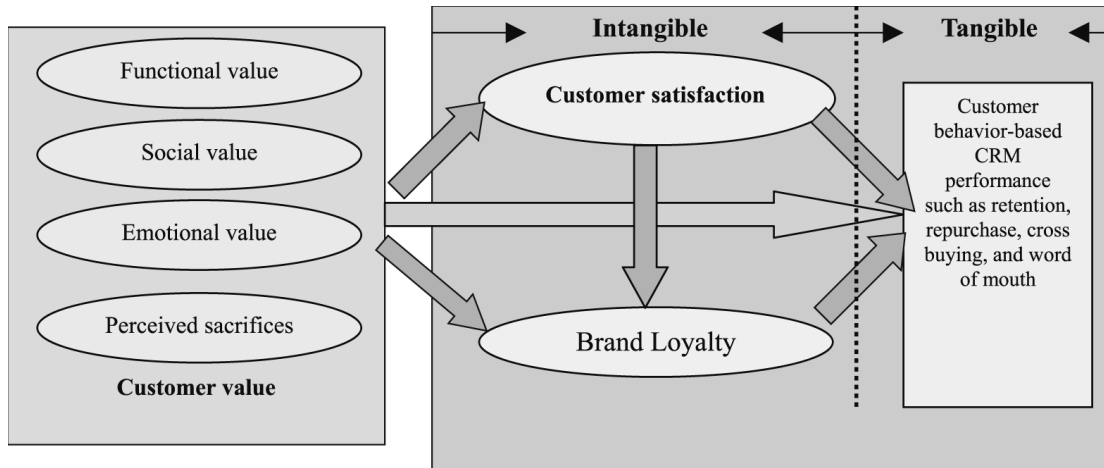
Intangible

Tangible

Functional value

Social value

Emotional value

Perceived sacrifices

Customer value

Customer satisfaction

Brand Loyalty

Customer behavior-based CRM performance such as retention, repurchase, cross buying, and word of mouth